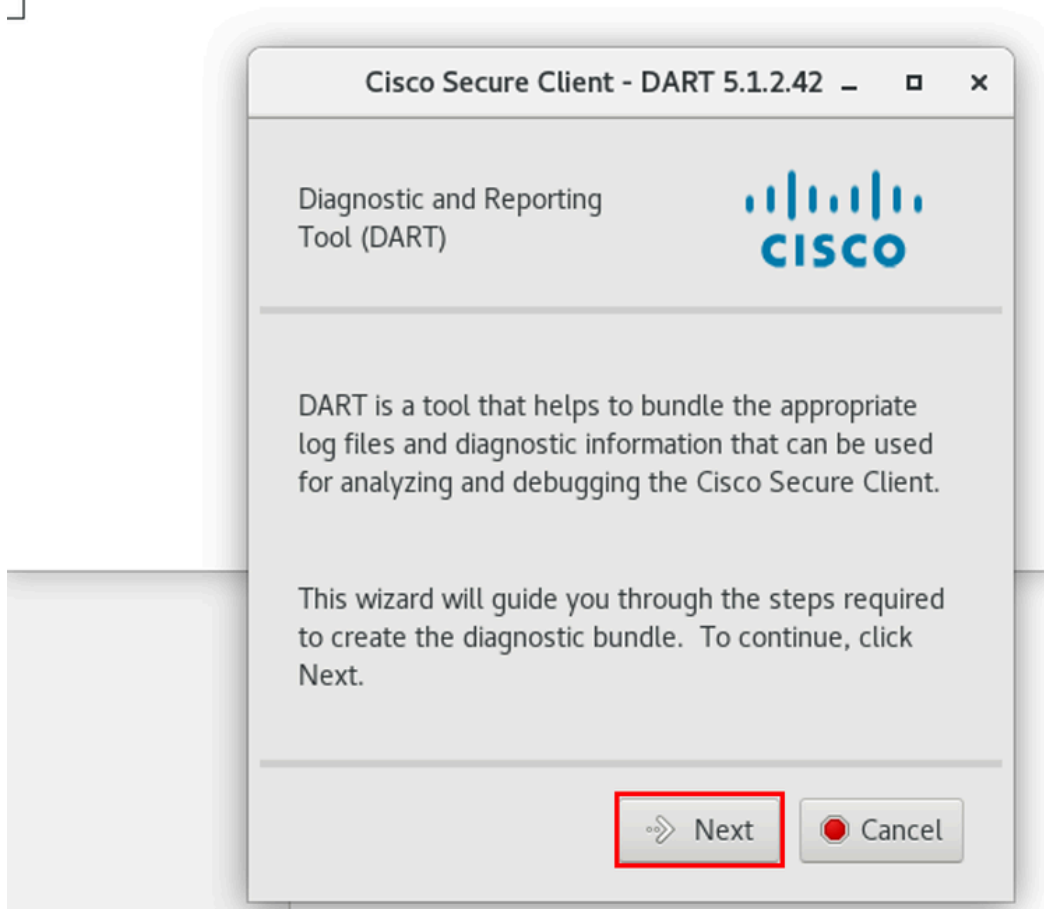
Cisco Secure Client - DART 5.1.2.42

Diagnostic and Reporting Tool (DART)

cisco

DART is a tool that helps to bundle the appropriate log files and diagnostic information that can be used for analyzing and debugging the Cisco Secure Client.

This wizard will guide you through the steps required to create the diagnostic bundle. To continue, click Next.

Next

Cancel